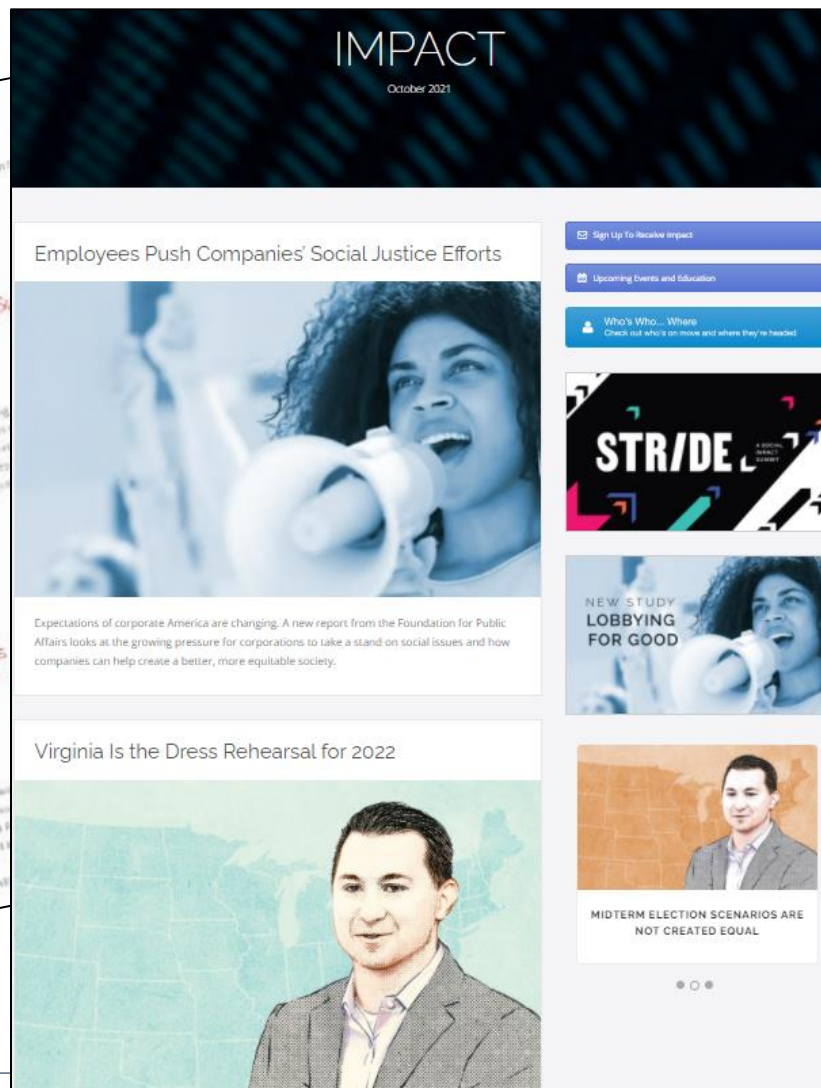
IMPACT
October 2021

Employees Push Companies' Social Justice Efforts

Expectations of corporate America are changing. A new report from the Foundation for Public Affairs looks at the growing pressure for corporations to take a stand on social issues and how companies can help create a better, more equitable society.

Virginia Is the Dress Rehearsal for 2022

Sign Up To Receive Impact

Upcoming Events and Education

Who's Who... Where
Check out who's on move and where they're headed

STR/DE A SOCIAL IMPACT SUMMIT

NEW STUDY
LOBBYING FOR GOOD

MIDTERM ELECTION SCENARIOS ARE NOT CREATED EQUAL